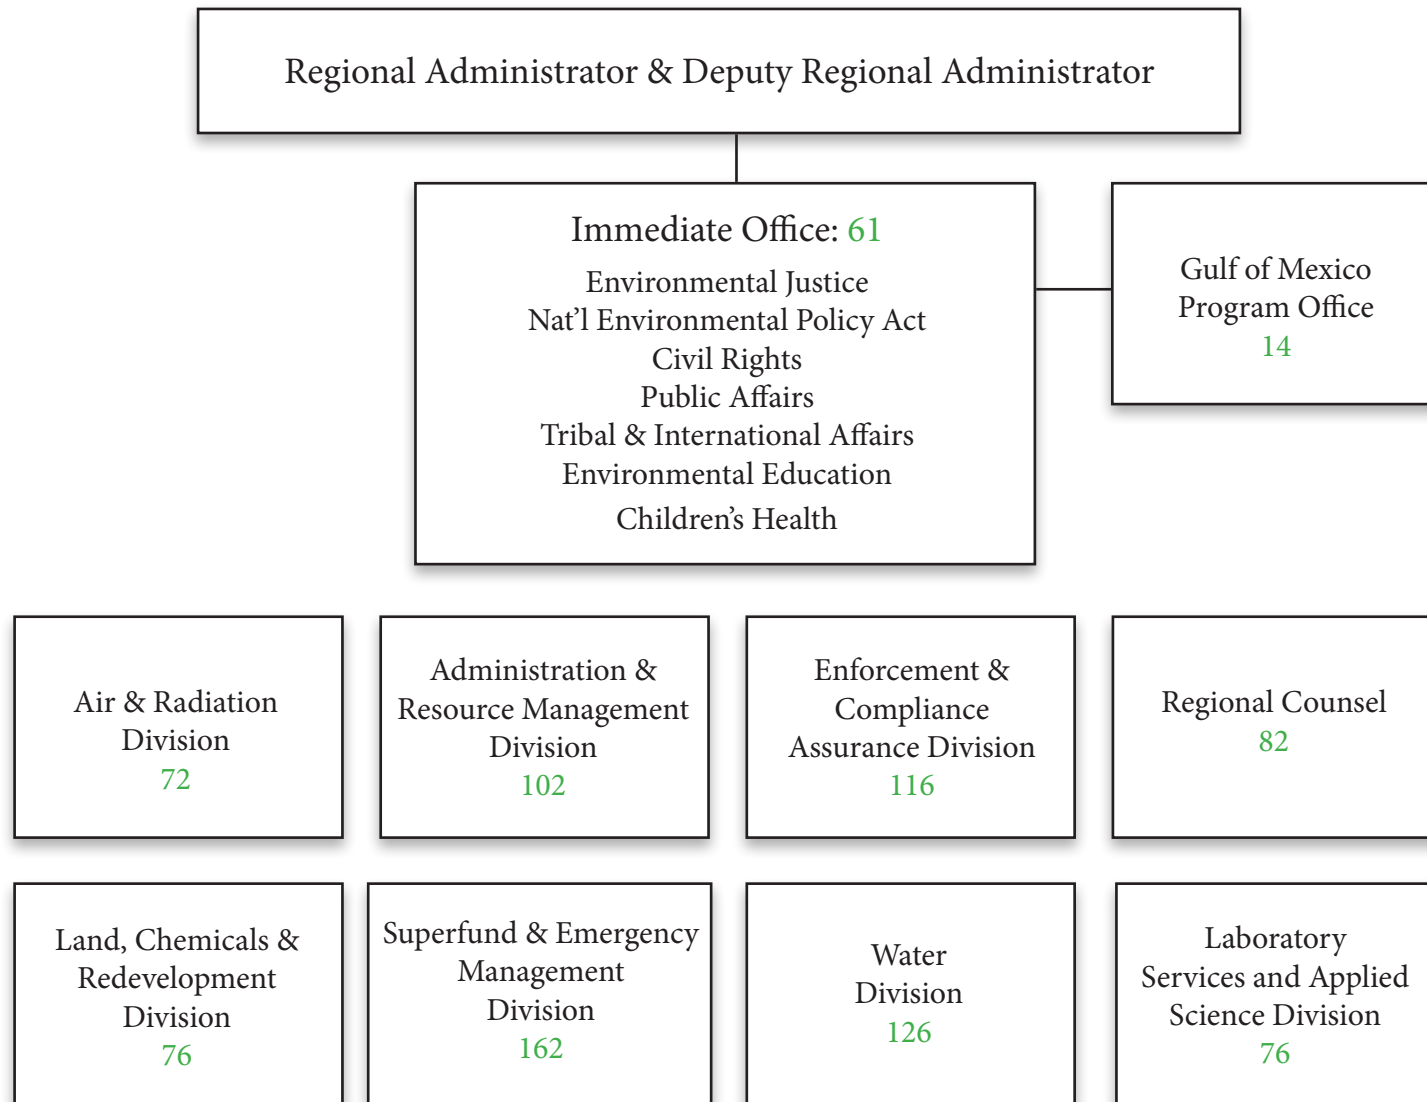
Regional Administrator & Deputy Regional Administrator

Immediate Office: 61
Environmental Justice
Nat'l Environmental Policy Act
Civil Rights
Public Affairs
Tribal & International Affairs
Environmental Education
Children's Health

Gulf of Mexico Program Office
14

Air & Radiation Division
72

Administration & Resource Management Division
102

Enforcement & Compliance Assurance Division
116

Regional Counsel
82

Land, Chemicals & Redevelopment Division
76

Superfund & Emergency Management Division
162

Water Division
126

Laboratory Services and Applied Science Division
76